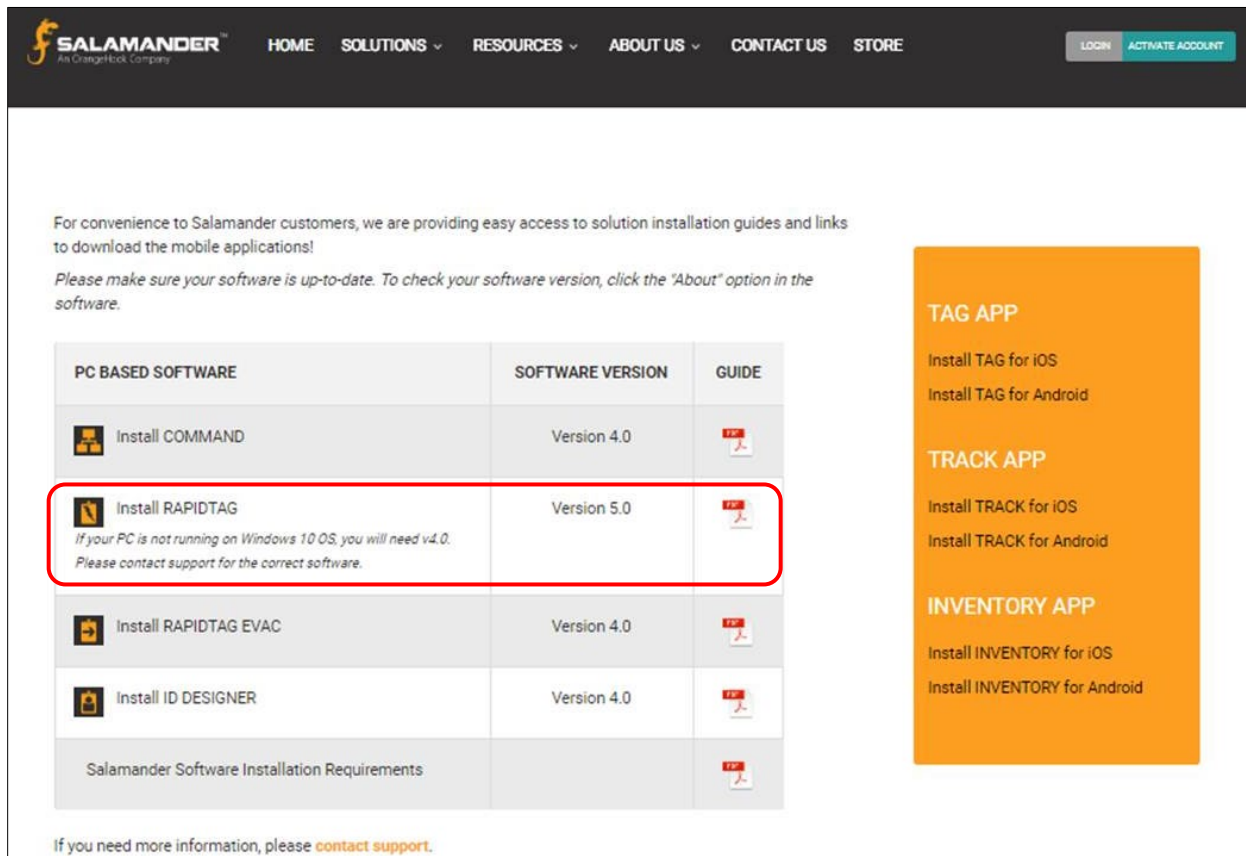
SALAMANDER™
An OrangeHook Company

HOME SOLUTIONS ⌄ RESOURCES ⌄ ABOUT US ⌄ CONTACT US STORE

LOGIN ACTIVATE ACCOUNT

For convenience to Salamander customers, we are providing easy access to solution installation guides and links to download the mobile applications!

*Please make sure your software is up-to-date. To check your software version, click the "About" option in the software.*

| PC BASED SOFTWARE | SOFTWARE VERSION | GUIDE |
|---|---|---|
| Install COMMAND | Version 4.0 | PDF |
| Install RAPIDTAG *If your PC is not running on Windows 10 OS, you will need v4.0. Please contact support for the correct software.* | Version 5.0 | PDF |
| Install RAPIDTAG EVAC | Version 4.0 | PDF |
| Install ID DESIGNER | Version 4.0 | PDF |
| Salamander Software Installation Requirements | | PDF |

If you need more information, please contact support.

TAG APP
Install TAG for iOS
Install TAG for Android

TRACK APP
Install TRACK for iOS
Install TRACK for Android

INVENTORY APP
Install INVENTORY for iOS
Install INVENTORY for Android